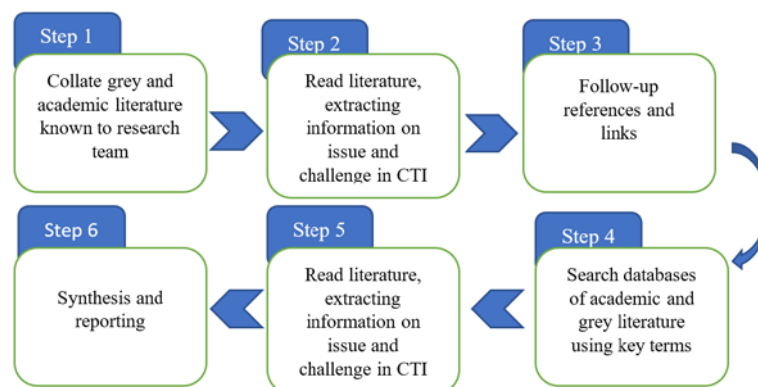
Step 1
Collate grey and academic literature known to research team

Step 2
Read literature, extracting information on issue and challenge in CTI

Step 3
Follow-up references and links

Step 4
Search databases of academic and grey literature using key terms

Step 5
Read literature, extracting information on issue and challenge in CTI

Step 6
Synthesis and reporting